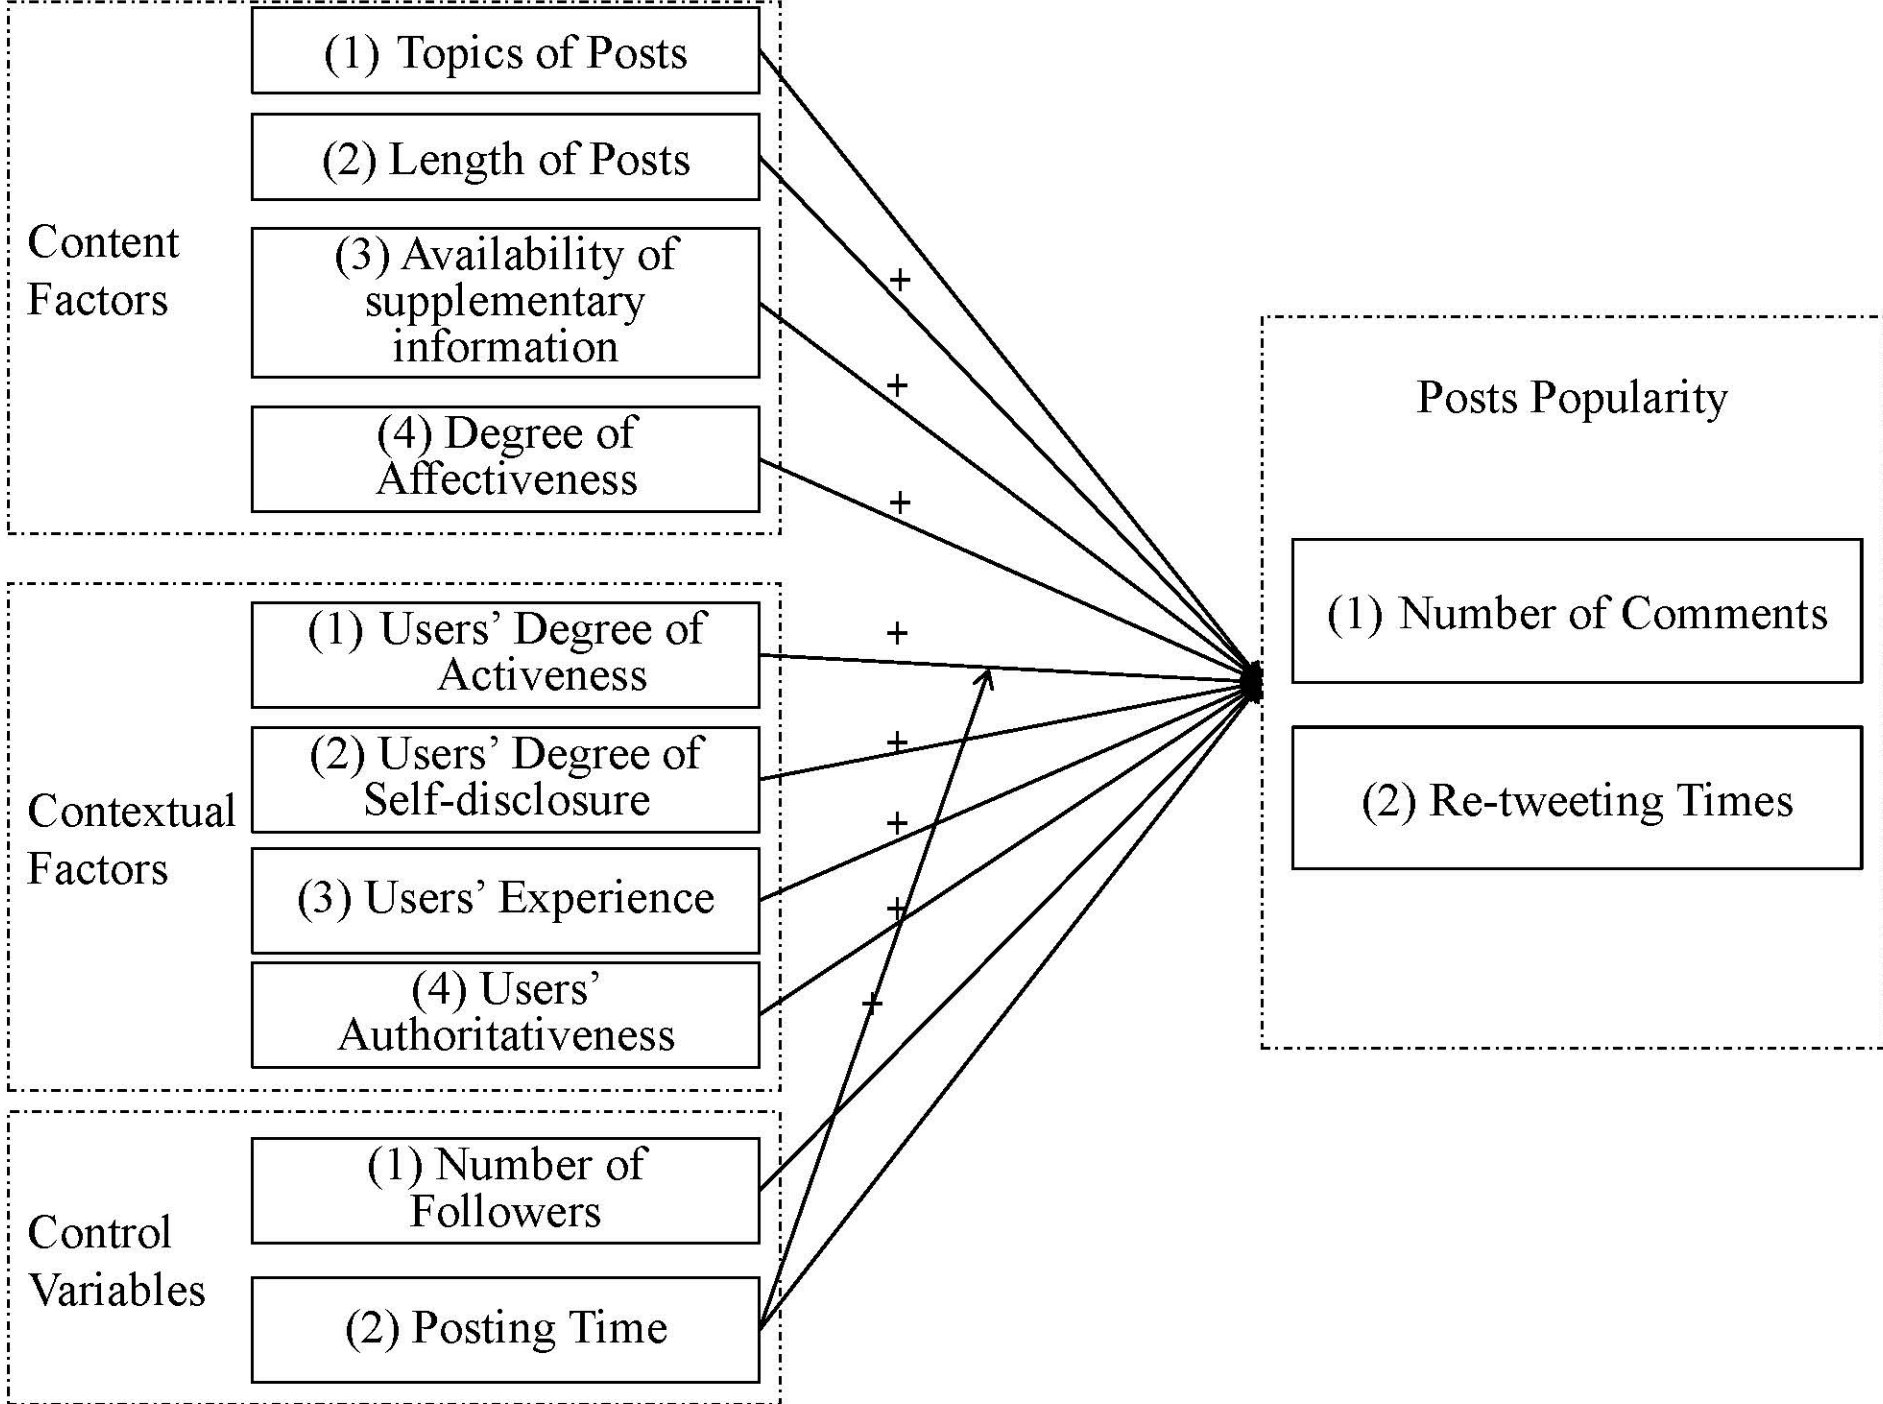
Content Factors

(1) Topics of Posts

(2) Length of Posts

(3) Availability of supplementary information

(4) Degree of Affectiveness

Contextual Factors

(1) Users' Degree of Activeness

(2) Users' Degree of Self-disclosure

(3) Users' Experience

(4) Users' Authoritativeness

Control Variables

(1) Number of Followers

(2) Posting Time

+

+

+

+

+

+

+

+

Posts Popularity

(1) Number of Comments

(2) Re-tweeting Times